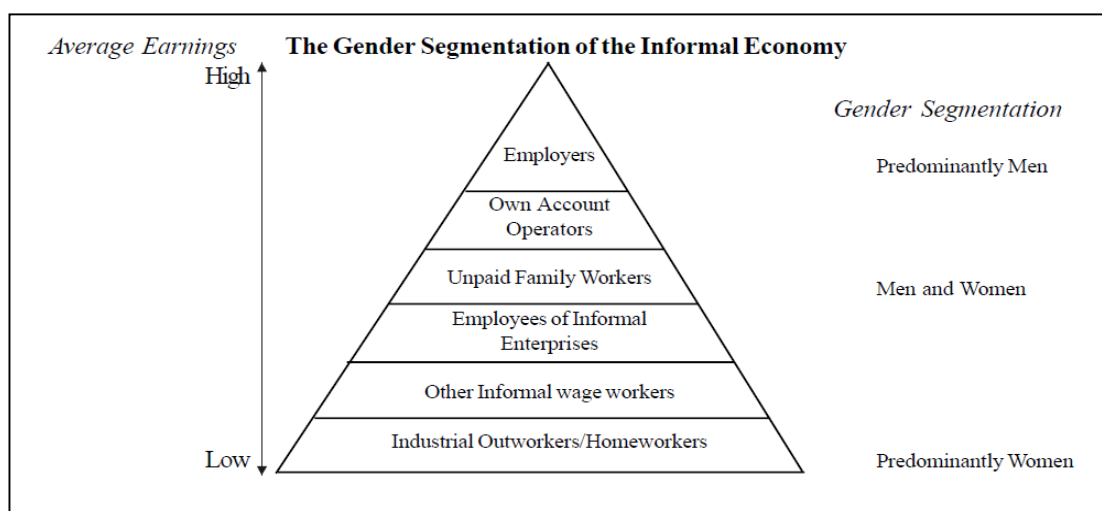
Average Earnings

The Gender Segmentation of the Informal Economy

High

Gender Segmentation

Employers

Predominantly Men

Own Account Operators

Unpaid Family Workers

Men and Women

Employees of Informal Enterprises

Other Informal wage workers

Industrial Outworkers/Homeworkers

Low

Predominantly Women